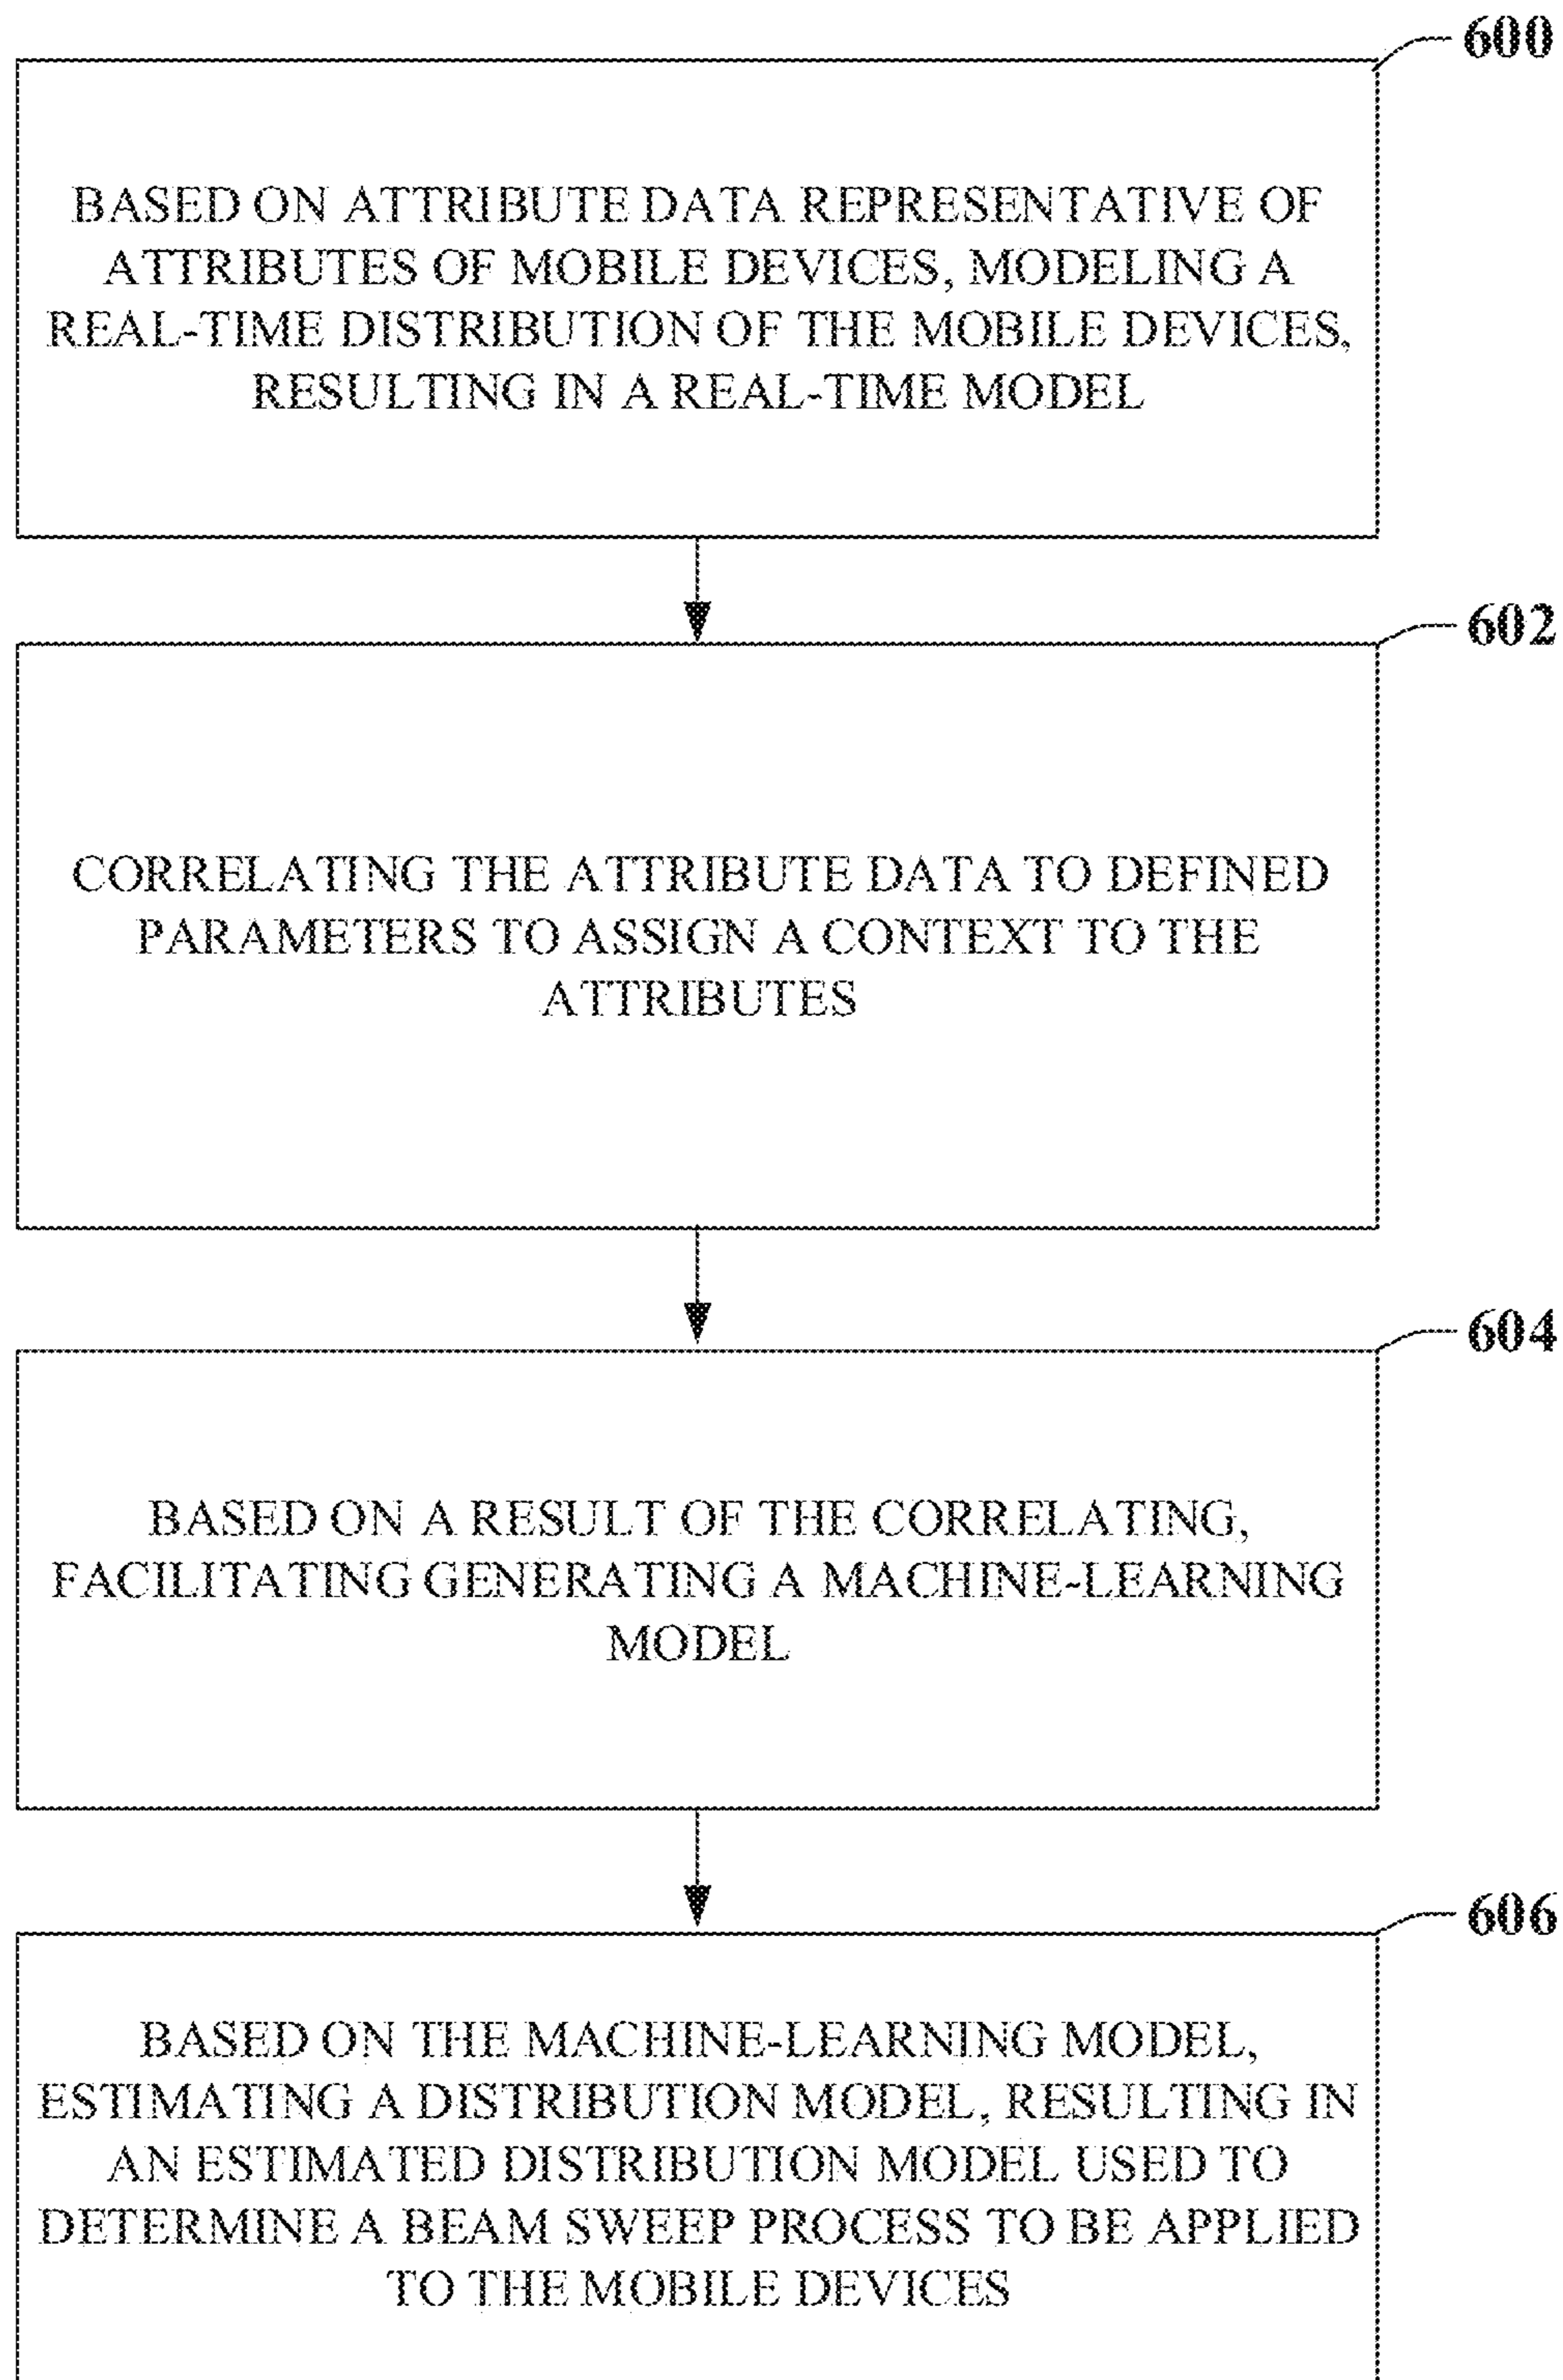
600

BASED ON ATTRIBUTE DATA REPRESENTATIVE OF ATTRIBUTES OF MOBILE DEVICES, MODELING A REAL-TIME DISTRIBUTION OF THE MOBILE DEVICES, RESULTING IN A REAL-TIME MODEL

602

CORRELATING THE ATTRIBUTE DATA TO DEFINED PARAMETERS TO ASSIGN A CONTEXT TO THE ATTRIBUTES

604

BASED ON A RESULT OF THE CORRELATING, FACILITATING GENERATING A MACHINE-LEARNING MODEL

606

BASED ON THE MACHINE-LEARNING MODEL, ESTIMATING A DISTRIBUTION MODEL, RESULTING IN AN ESTIMATED DISTRIBUTION MODEL USED TO DETERMINE A BEAM SWEEP PROCESS TO BE APPLIED TO THE MOBILE DEVICES